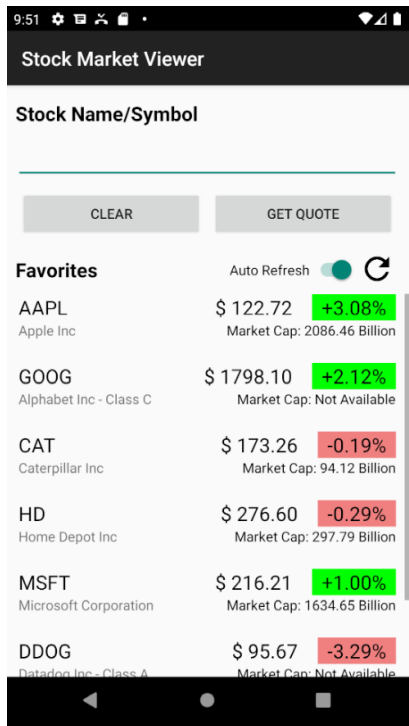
9:51

Stock Market Viewer

Stock Name/Symbol

CLEAR

GET QUOTE

Favorites

Auto Refresh

AAPL
Apple Inc
$ 122.72
+3.08%
Market Cap: 2086.46 Billion

GOOG
Alphabet Inc - Class C
$ 1798.10
+2.12%
Market Cap: Not Available

CAT
Caterpillar Inc
$ 173.26
-0.19%
Market Cap: 94.12 Billion

HD
Home Depot Inc
$ 276.60
-0.29%
Market Cap: 297.79 Billion

MSFT
Microsoft Corporation
$ 216.21
+1.00%
Market Cap: 1634.65 Billion

DDOG
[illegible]
$ 95.67
-3.29%
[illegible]